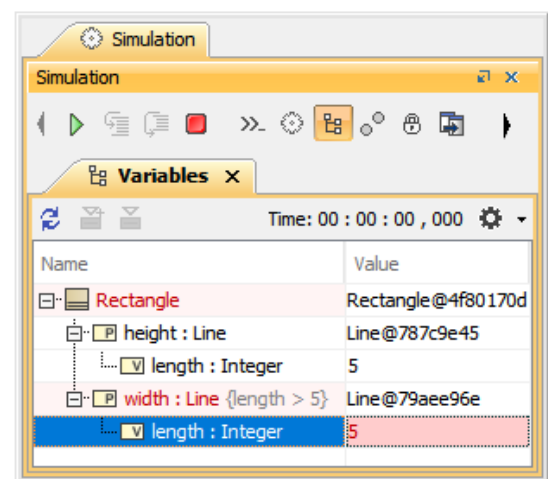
Simulation

Simulation

Variables ×

Time: 00 : 00 : 00 , 000

| Name | Value |
|---|---|
| Rectangle | Rectangle@4f80170d |
| P height : Line | Line@787c9e45 |
| V length : Integer | 5 |
| P width : Line {length > 5} | Line@79aee96e |
| V length : Integer | 5 |